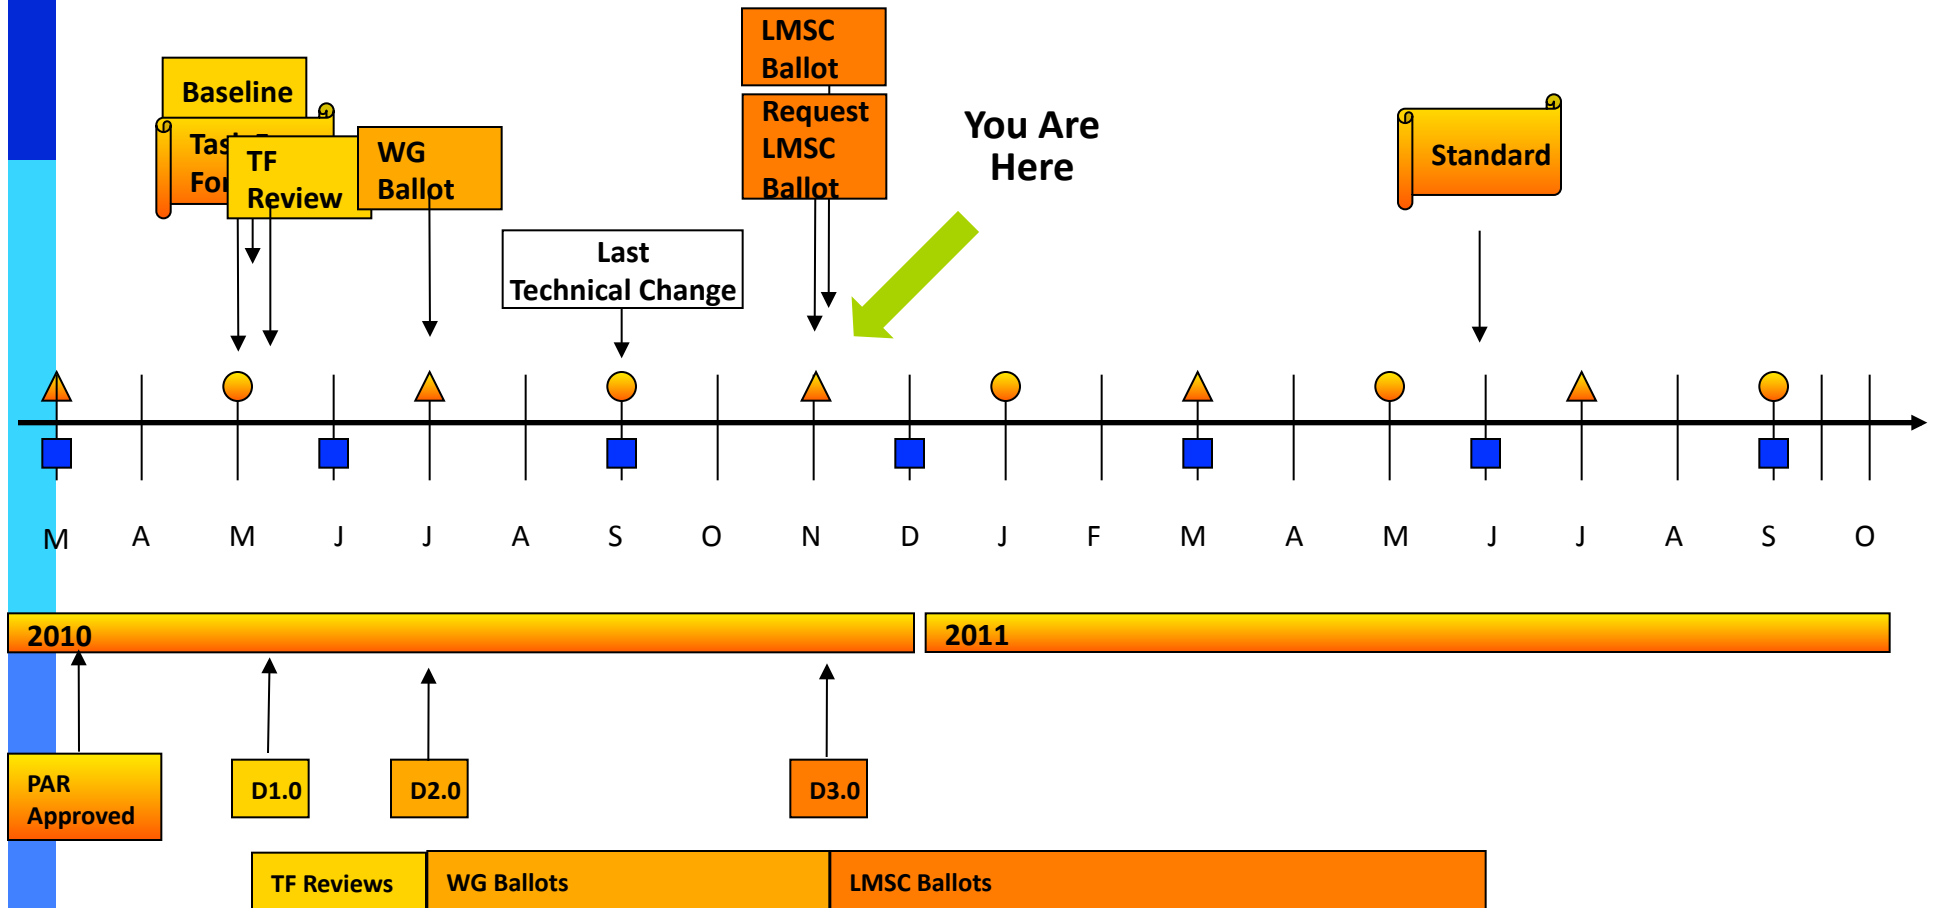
LMSC Ballot

Baseline

Tas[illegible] For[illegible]

TF Review

WG Ballot

Request LMSC Ballot

You Are Here

Standard

Last Technical Change

M A M J J A S O N D J F M A M J J A S O

2010

2011

PAR Approved

D1.0

D2.0

D3.0

TF Reviews

WG Ballots

LMSC Ballots